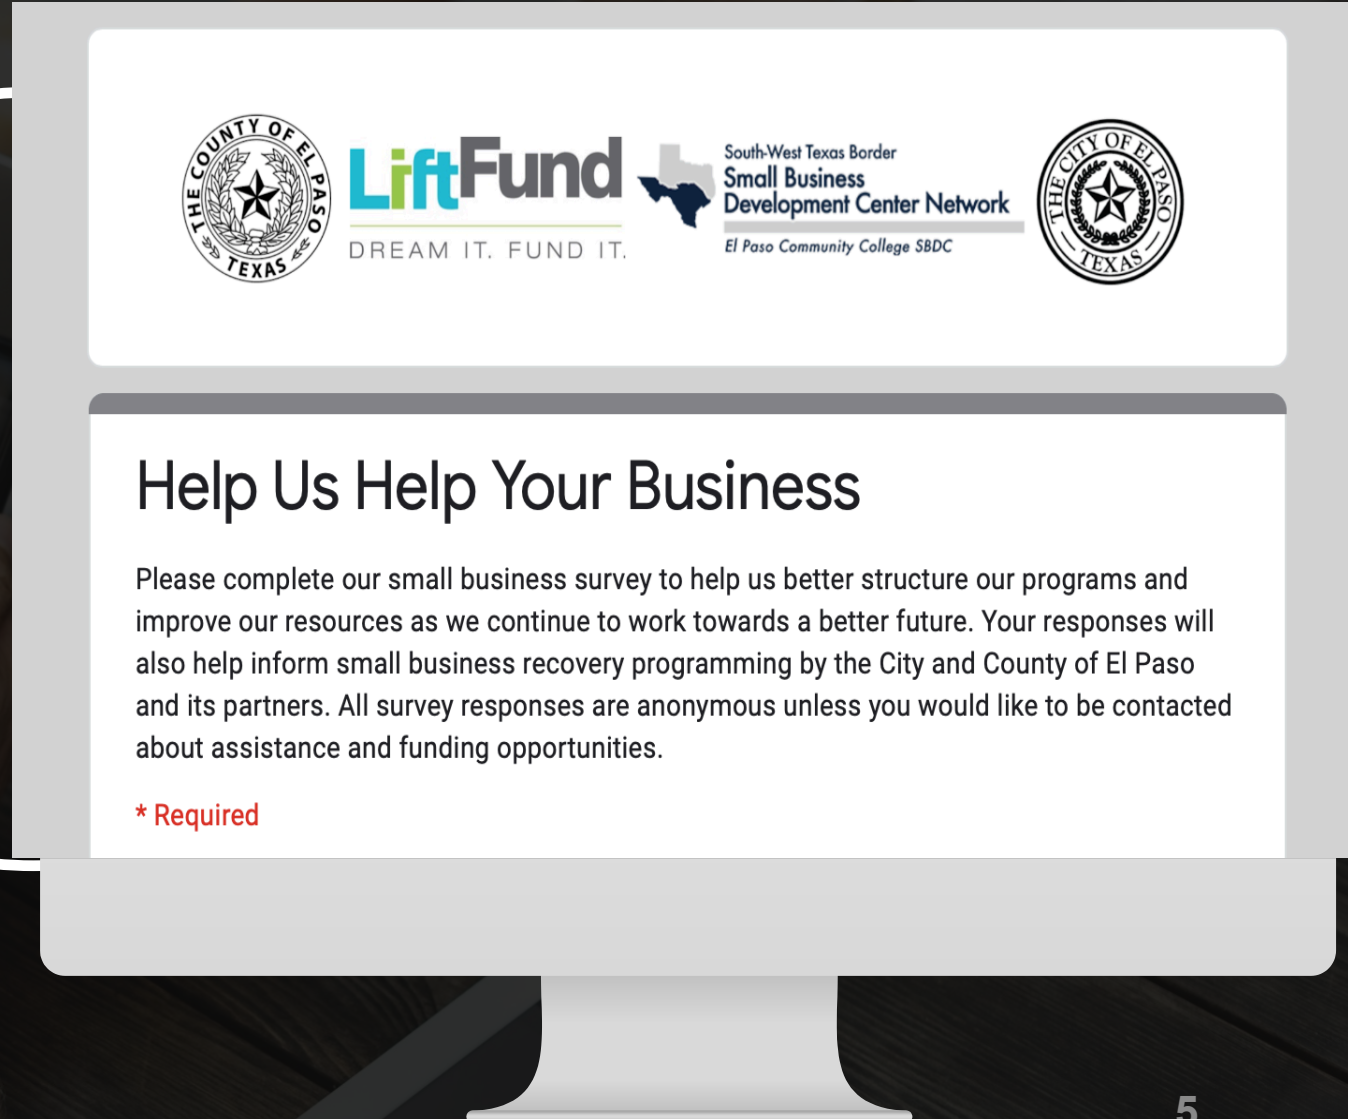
THE COUNTY OF EL PASO TEXAS

LiftFund
DREAM IT. FUND IT.

South-West Texas Border
Small Business Development Center Network
El Paso Community College SBDC

THE CITY OF EL PASO TEXAS

Help Us Help Your Business

Please complete our small business survey to help us better structure our programs and improve our resources as we continue to work towards a better future. Your responses will also help inform small business recovery programming by the City and County of El Paso and its partners. All survey responses are anonymous unless you would like to be contacted about assistance and funding opportunities.

* Required

5